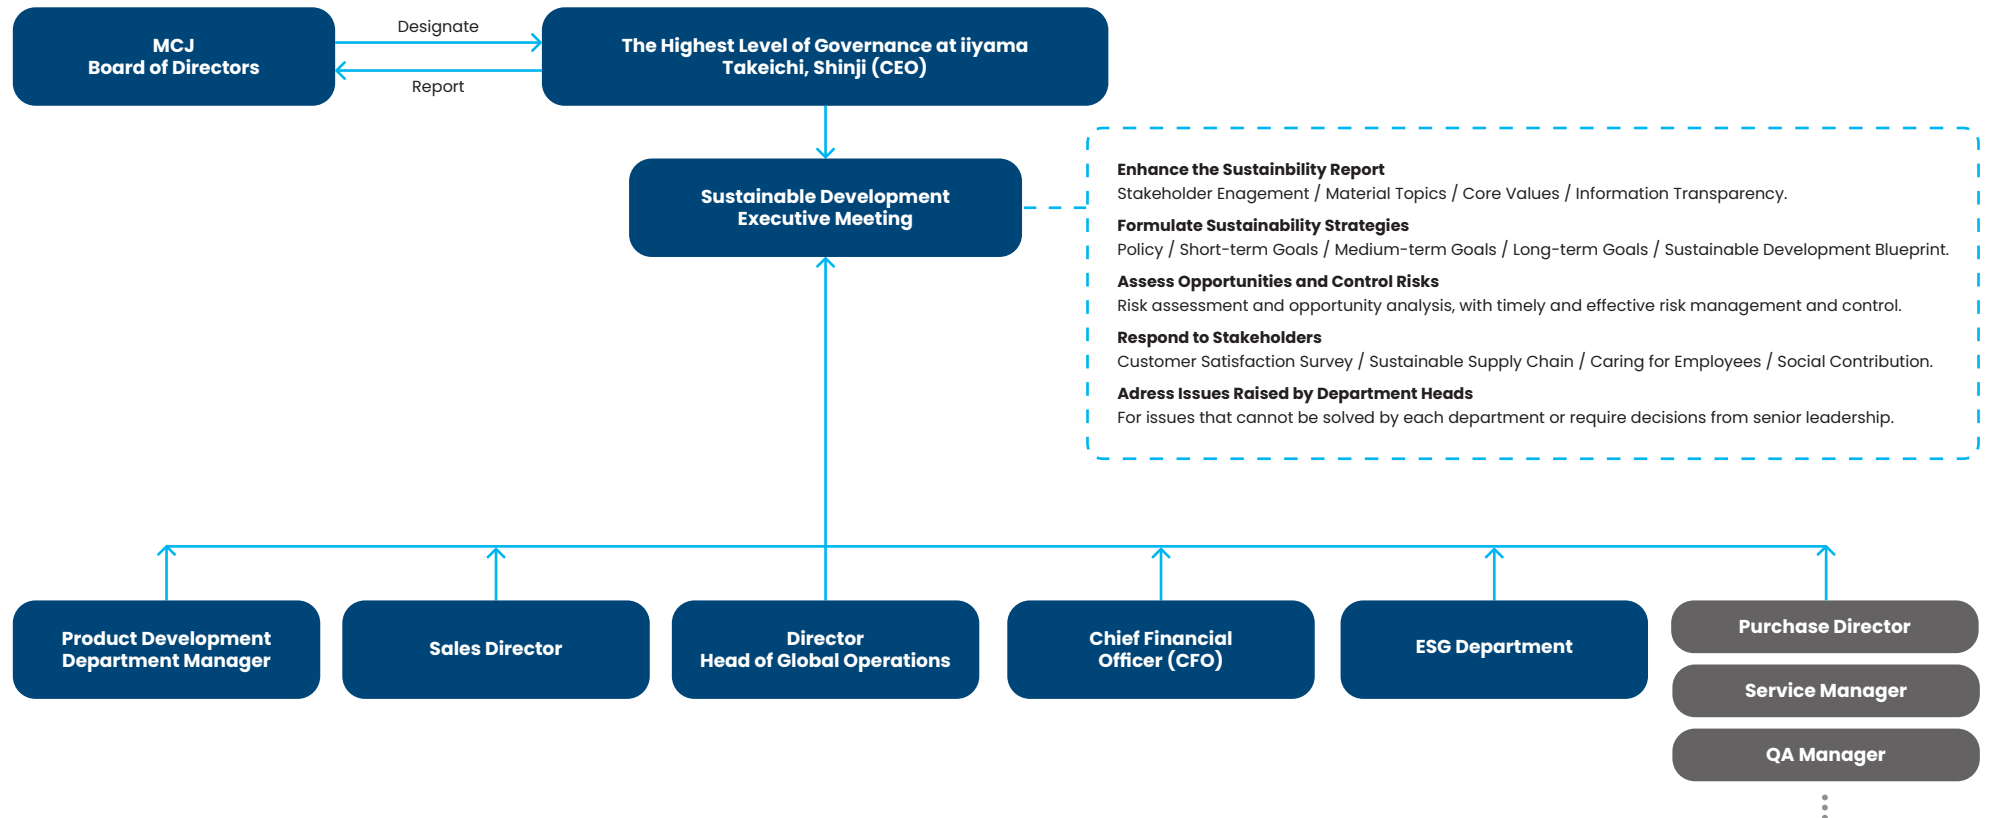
MCJ
Board of Directors

Designate

Report

The Highest Level of Governance at iiyama
Takeichi, Shinji (CEO)

Sustainable Development
Executive Meeting

Enhance the Sustainbility Report
Stakeholder Enagement / Material Topics / Core Values / Information Transparency.

Formulate Sustainability Strategies
Policy / Short-term Goals / Medium-term Goals / Long-term Goals / Sustainable Development Blueprint.

Assess Opportunities and Control Risks
Risk assessment and opportunity analysis, with timely and effective risk management and control.

Respond to Stakeholders
Customer Satisfaction Survey / Sustainable Supply Chain / Caring for Employees / Social Contribution.

Adress Issues Raised by Department Heads
For issues that cannot be solved by each department or require decisions from senior leadership.

Product Development
Department Manager

Sales Director

Director
Head of Global Operations

Chief Financial
Officer (CFO)

ESG Department

Purchase Director

Service Manager

QA Manager